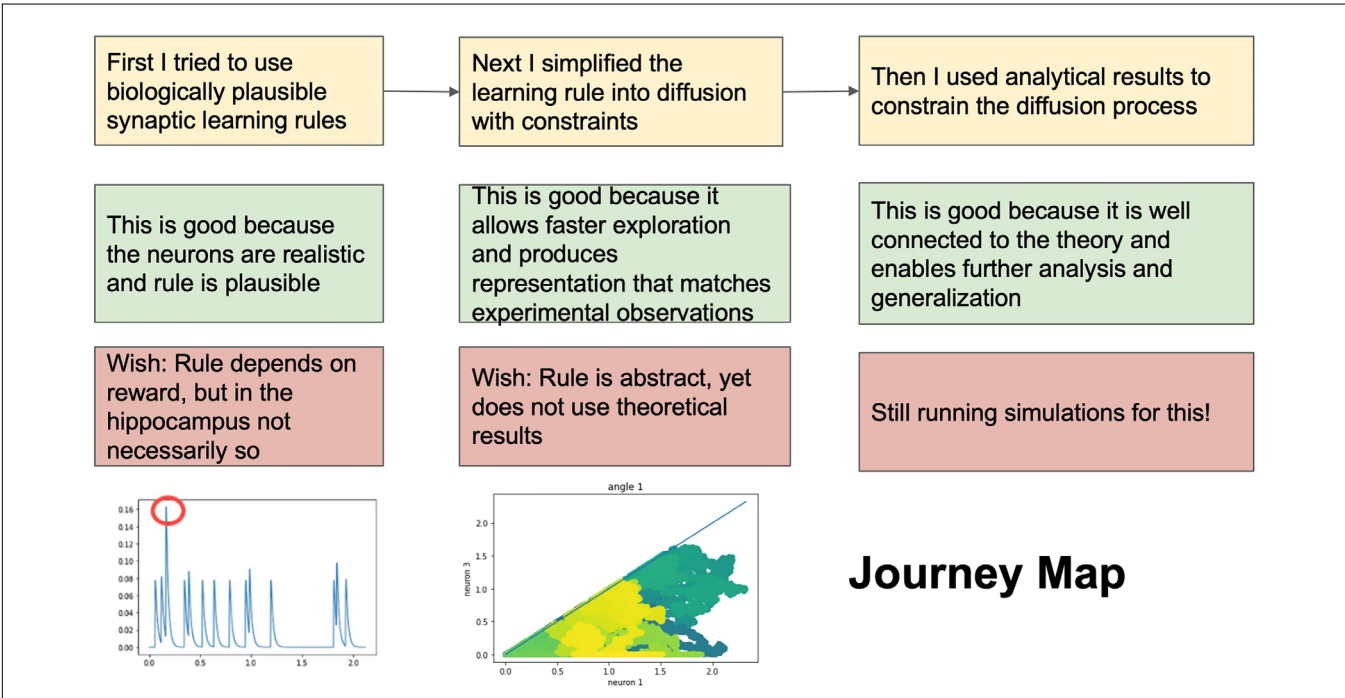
First I tried to use biologically plausible synaptic learning rules

Next I simplified the learning rule into diffusion with constraints

Then I used analytical results to constrain the diffusion process

This is good because the neurons are realistic and rule is plausible

This is good because it allows faster exploration and produces representation that matches experimental observations

This is good because it is well connected to the theory and enables further analysis and generalization

Wish: Rule depends on reward, but in the hippocampus not necessarily so

Wish: Rule is abstract, yet does not use theoretical results

Still running simulations for this!

0.16
0.14
0.12
0.10
0.08
0.06
0.04
0.02
0.00
0.0
0.5
1.0
1.5
2.0

angle 1
neuron 3
2.0
1.5
1.0
0.5
0.0
0.0
0.5
1.0
1.5
2.0
neuron 1

Journey Map